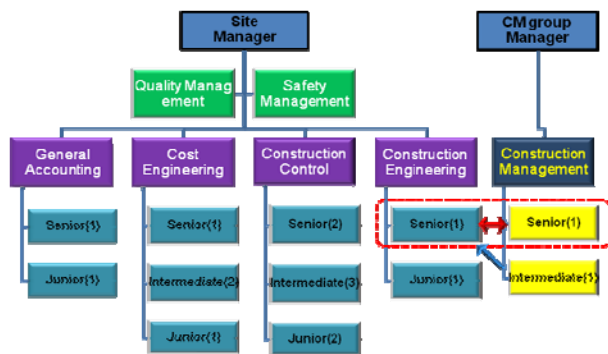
Site Manager

CM group Manager

Quality Management

Safety Management

General Accounting

Senior(1)

Junior(1)

Cost Engineering

Senior(1)

Intermediate(2)

Junior(1)

Construction Control

Senior(2)

Intermediate(3)

Junior(2)

Construction Engineering

Senior(1)

Junior(1)

Construction Management

Senior(1)

Intermediate(1)